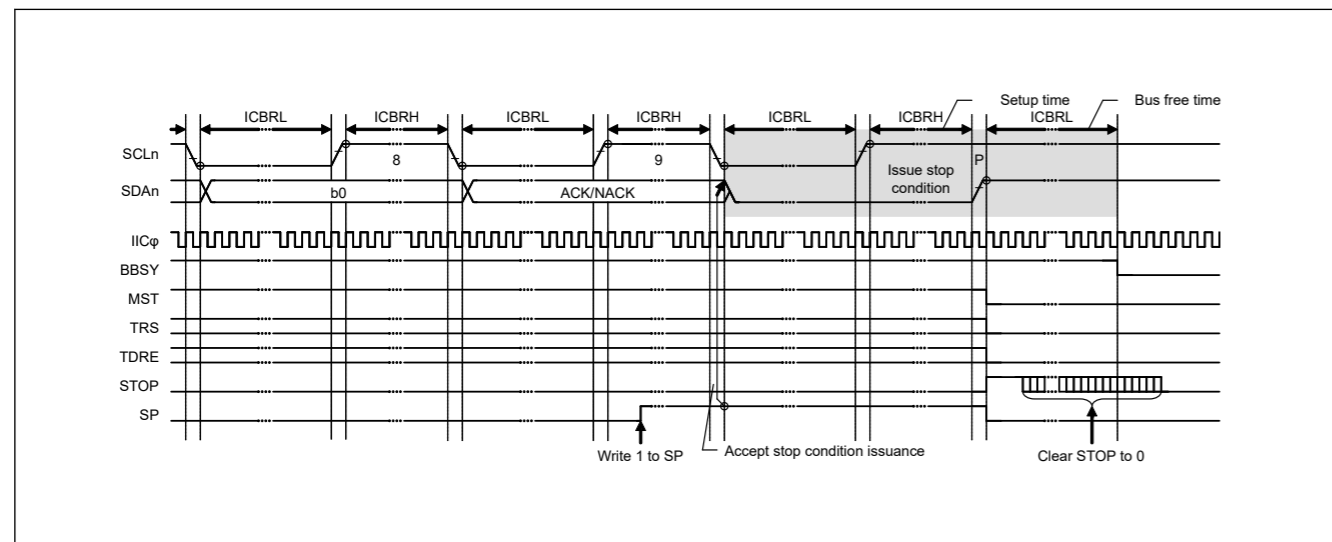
ICBRL
ICBRH
ICBRL
ICBRH
ICBRL
ICBRH
Setup time
ICBRL
Bus free time

SCLn
8
9
Issue stop condition
P
SDAn
b0
ACK/NACK
IICφ
BBSY
MST
TRS
TDRE
STOP
SP

Write 1 to SP
Accept stop condition issuance
Clear STOP to 0